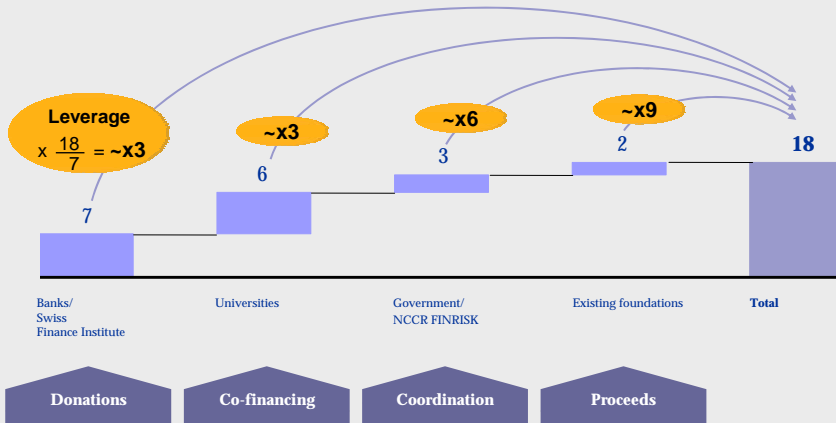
Leverage
x $\frac{18}{7}$ = ~x3

~x3

~x6

~x9

7

6

3

2

18

Banks/ Swiss Finance Institute

Universities

Government/ NCCR FINRISK

Existing foundations

Total

Donations

Co-financing

Coordination

Proceeds